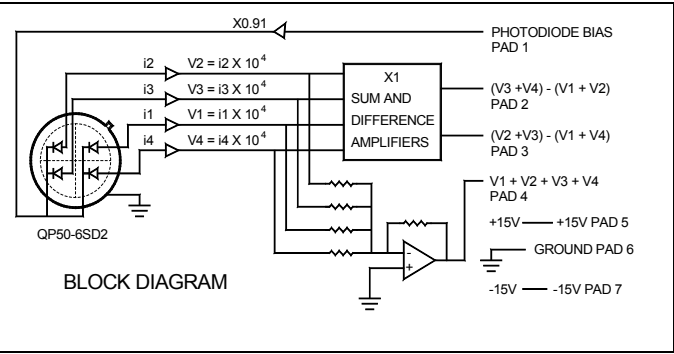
X0.91

PHOTODIODE BIAS
PAD 1

i2
i3
i1
i4

V2 = i2 X $10^4$
V3 = i3 X $10^4$
V1 = i1 X $10^4$
V4 = i4 X $10^4$

X1
SUM AND
DIFFERENCE
AMPLIFIERS

(V3 +V4) - (V1 + V2)
PAD 2

(V2 +V3) - (V1 + V4)
PAD 3

V1 + V2 + V3 + V4
PAD 4

+15V +15V PAD 5

GROUND PAD 6

-15V -15V PAD 7

-
+

QP50-6SD2

BLOCK DIAGRAM